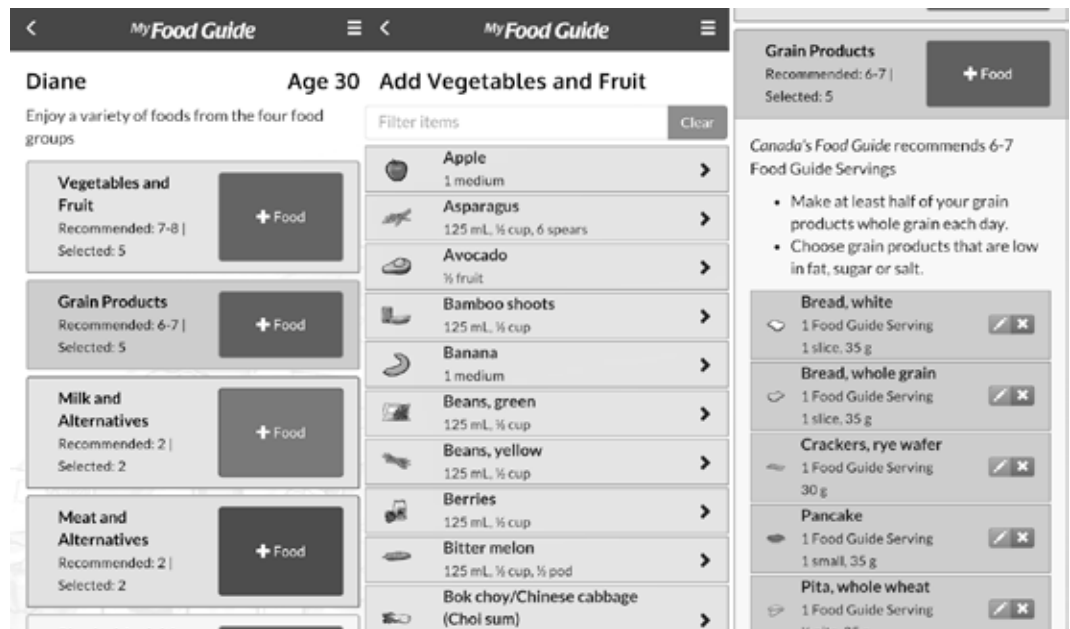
My Food Guide

Diane Age 30

Enjoy a variety of foods from the four food groups

Vegetables and Fruit
Recommended: 7-8 | Selected: 5
+ Food

Grain Products
Recommended: 6-7 | Selected: 5
+ Food

Milk and Alternatives
Recommended: 2 | Selected: 2
+ Food

Meat and Alternatives
Recommended: 2 | Selected: 2
+ Food

My Food Guide

Add Vegetables and Fruit

Filter items
Clear

Apple
1 medium

Asparagus
125 mL, ½ cup, 6 spears

Avocado
½ fruit

Bamboo shoots
125 mL, ½ cup

Banana
1 medium

Beans, green
125 mL, ½ cup

Beans, yellow
125 mL, ½ cup

Berries
125 mL, ½ cup

Bitter melon
125 mL, ½ cup, ½ pod

Bok choy/Chinese cabbage (Choi sum)

Grain Products
Recommended: 6-7 | Selected: 5
+ Food

*Canada's Food Guide* recommends 6-7 Food Guide Servings

• Make at least half of your grain products whole grain each day.
• Choose grain products that are low in fat, sugar or salt.

Bread, white
1 Food Guide Serving
1 slice, 35 g

Bread, whole grain
1 Food Guide Serving
1 slice, 35 g

Crackers, rye wafer
1 Food Guide Serving
30 g

Pancake
1 Food Guide Serving
1 small, 35 g

Pita, whole wheat
1 Food Guide Serving
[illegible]